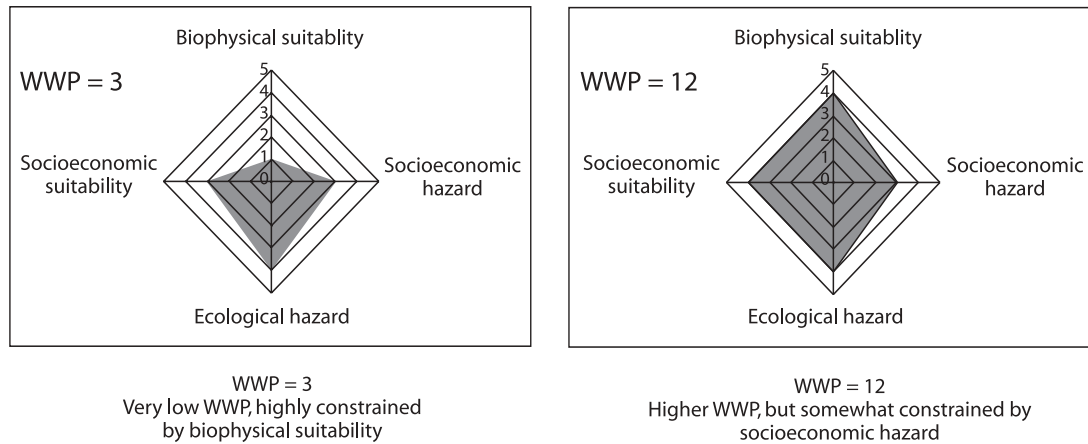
Biophysical suitablity

WWP = 3

5
4
3
2
1
0

Socioeconomic suitability

Socioeconomic hazard

Ecological hazard

Biophysical suitablity

WWP = 12

5
4
3
2
1
0

Socioeconomic suitability

Socioeconomic hazard

Ecological hazard

WWP = 3
Very low WWP, highly constrained by biophysical suitability

WWP = 12
Higher WWP, but somewhat constrained by socioeconomic hazard